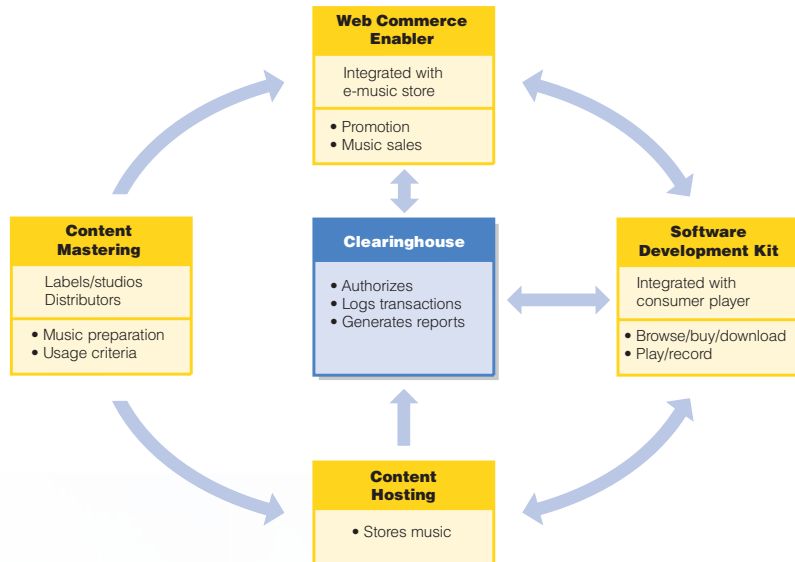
Web Commerce Enabler

Integrated with e-music store

• Promotion
• Music sales

Content Mastering

Labels/studios
Distributors

• Music preparation
• Usage criteria

Clearinghouse

• Authorizes
• Logs transactions
• Generates reports

Software Development Kit

Integrated with consumer player

• Browse/buy/download
• Play/record

Content Hosting

• Stores music